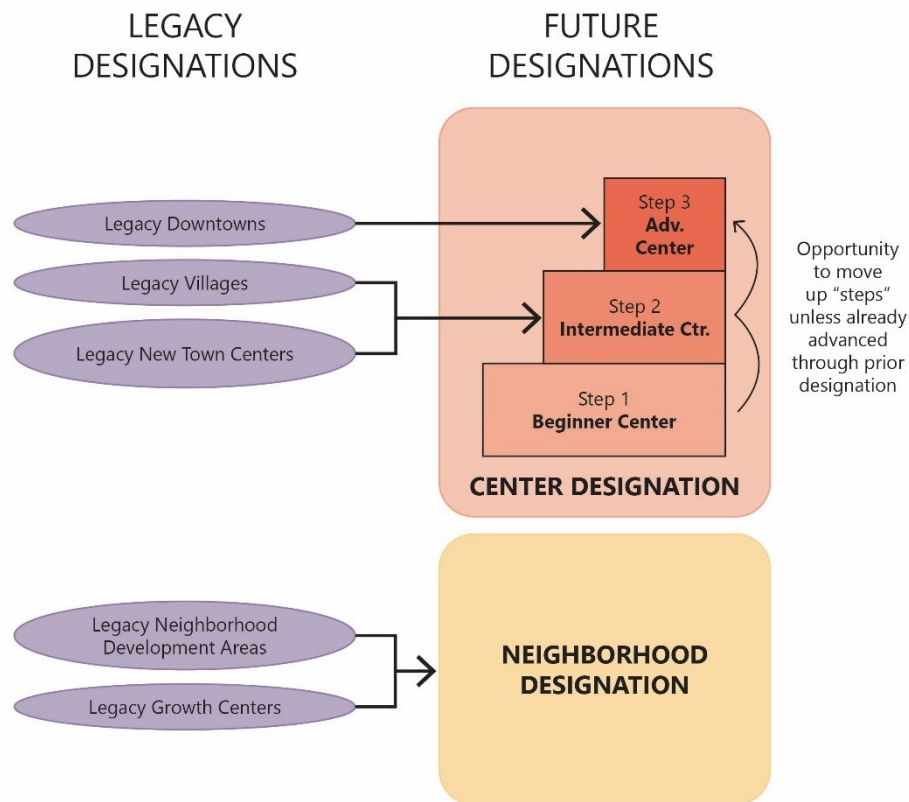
LEGACY DESIGNATIONS

FUTURE DESIGNATIONS

Legacy Downtowns

Legacy Villages

Legacy New Town Centers

Step 3
Adv. Center

Step 2
Intermediate Ctr.

Step 1
Beginner Center

Opportunity to move up "steps" unless already advanced through prior designation

CENTER DESIGNATION

Legacy Neighborhood Development Areas

Legacy Growth Centers

NEIGHBORHOOD DESIGNATION